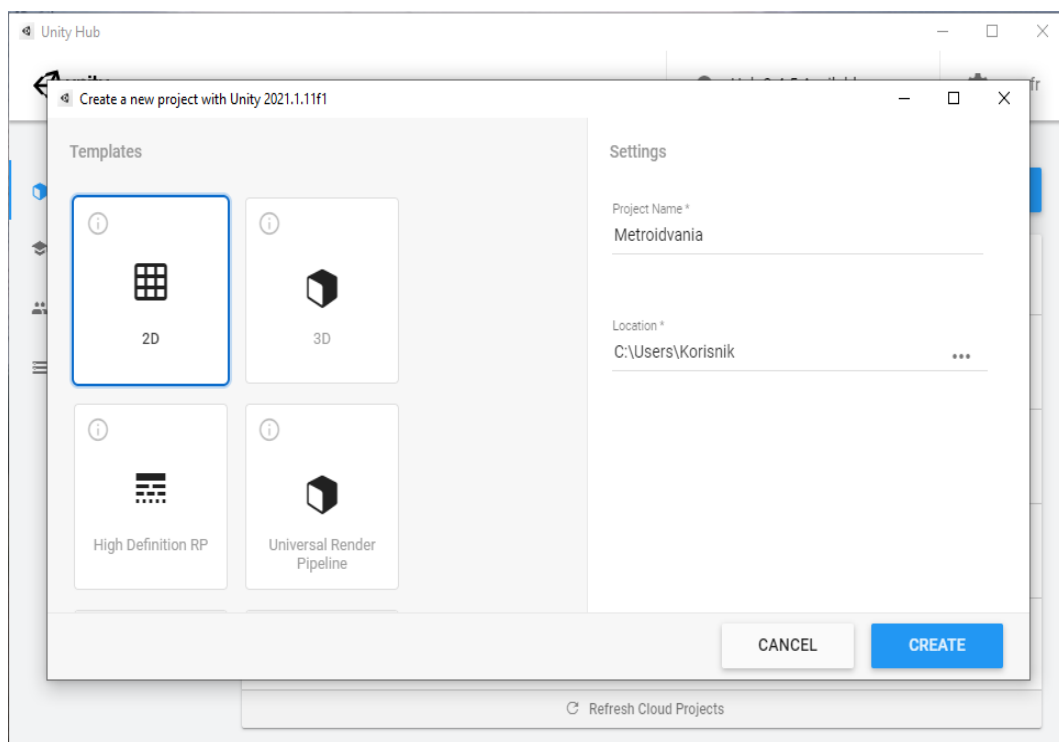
Unity Hub

Create a new project with Unity 2021.1.11f1

Templates

2D

3D

High Definition RP

Universal Render Pipeline

Settings

Project Name *
Metroidvania

Location *
C:\Users\Korisnik

...

CANCEL

CREATE

Refresh Cloud Projects